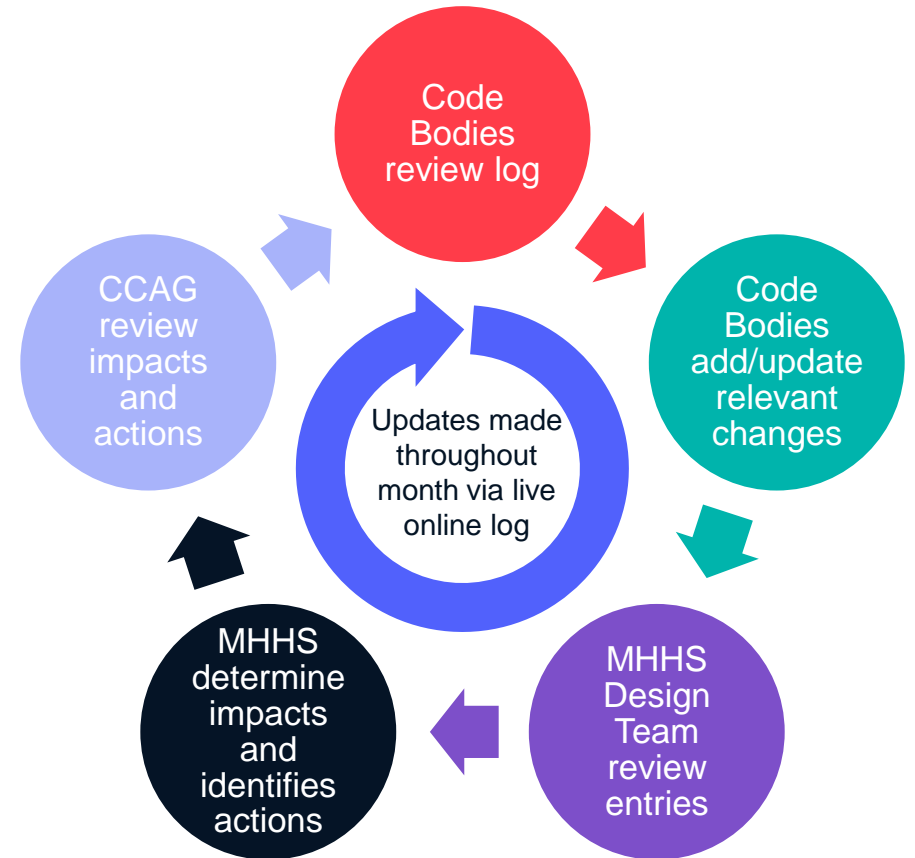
Code Bodies review log

Code Bodies add/update relevant changes

MHHS Design Team review entries

MHHS determine impacts and identifies actions

CCAG review impacts and actions

Updates made throughout month via live online log